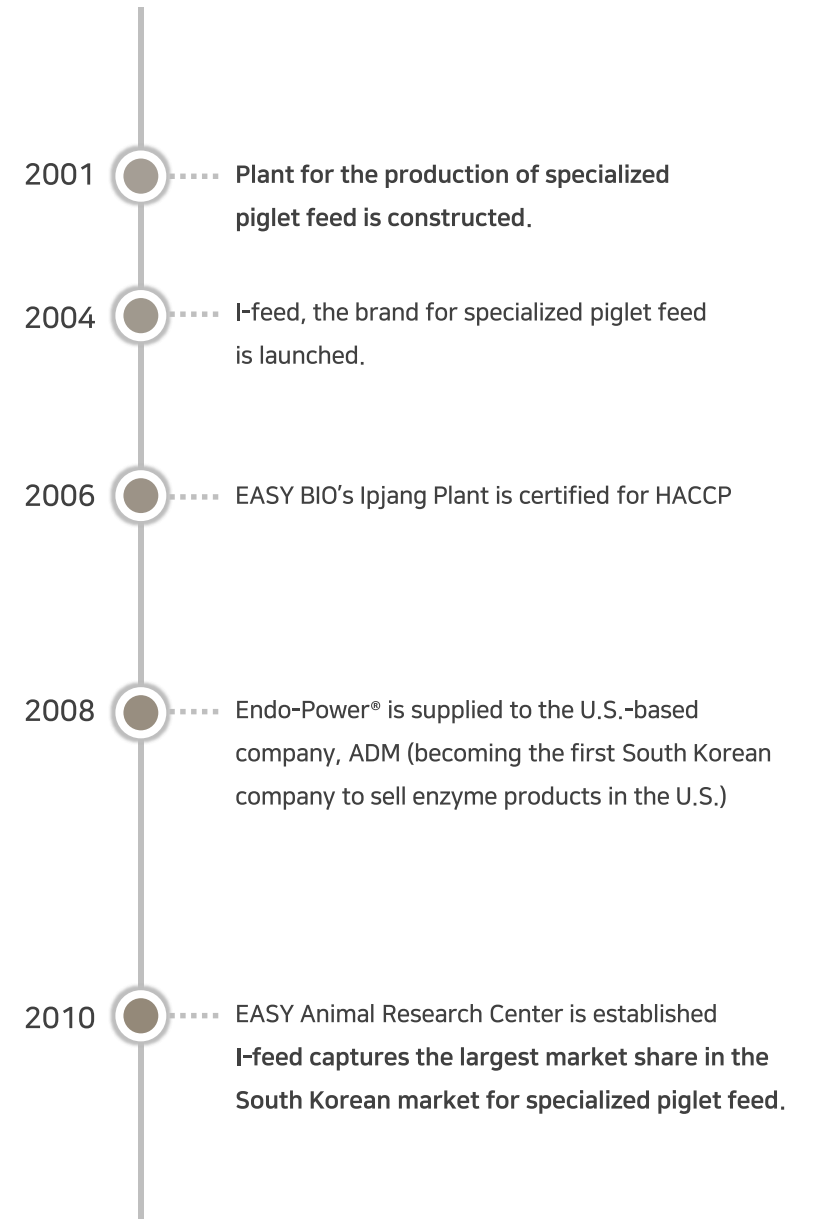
2001 Plant for the production of specialized piglet feed is constructed.

2004 I-feed, the brand for specialized piglet feed is launched.

2006 EASY BIO's Ipjang Plant is certified for HACCP

2008 Endo-Power® is supplied to the U.S.-based company, ADM (becoming the first South Korean company to sell enzyme products in the U.S.)

2010 EASY Animal Research Center is established
I-feed captures the largest market share in the South Korean market for specialized piglet feed.